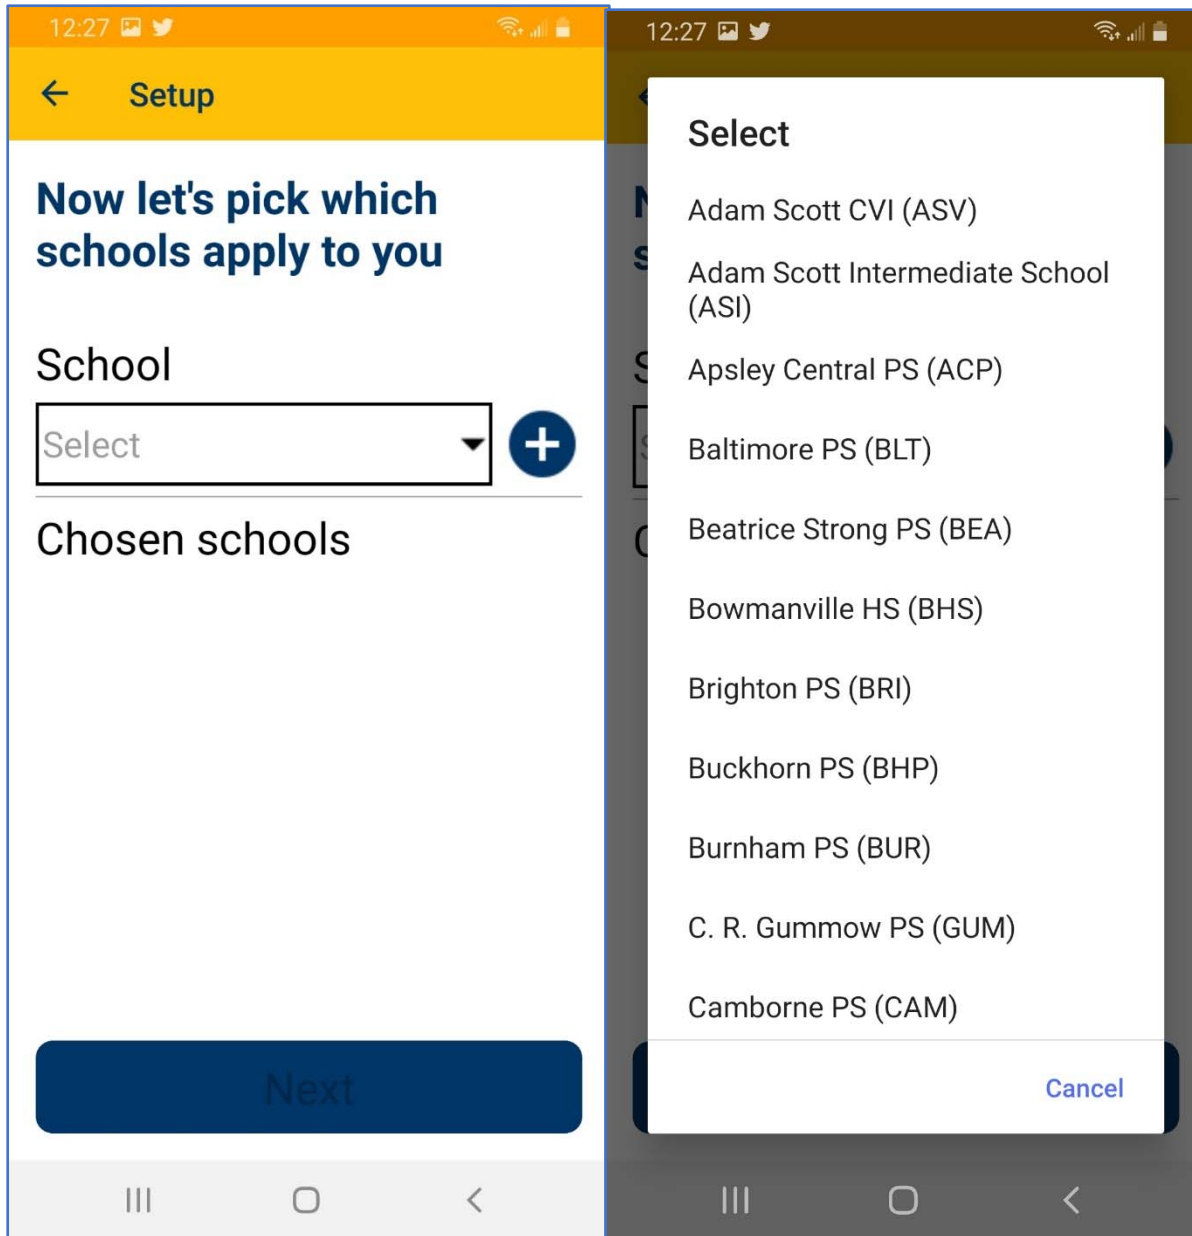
12:27

Setup

Now let's pick which schools apply to you

School

Select

Chosen schools

Next

12:27

Select

Adam Scott CVI (ASV)

Adam Scott Intermediate School (ASI)

Apsley Central PS (ACP)

Baltimore PS (BLT)

Beatrice Strong PS (BEA)

Bowmanville HS (BHS)

Brighton PS (BRI)

Buckhorn PS (BHP)

Burnham PS (BUR)

C. R. Gummow PS (GUM)

Camborne PS (CAM)

Cancel